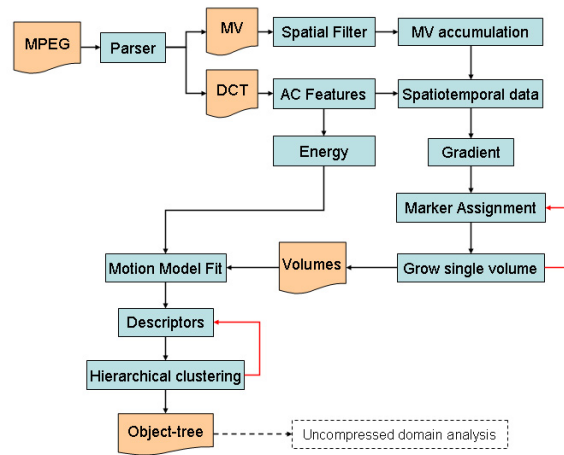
MPEG
Parser
MV
DCT
Spatial Filter
MV accumulation
AC Features
Spatiotemporal data
Energy
Gradient
Marker Assignment
Motion Model Fit
Volumes
Grow single volume
Descriptors
Hierarchical clustering
Object-tree
Uncompressed domain analysis